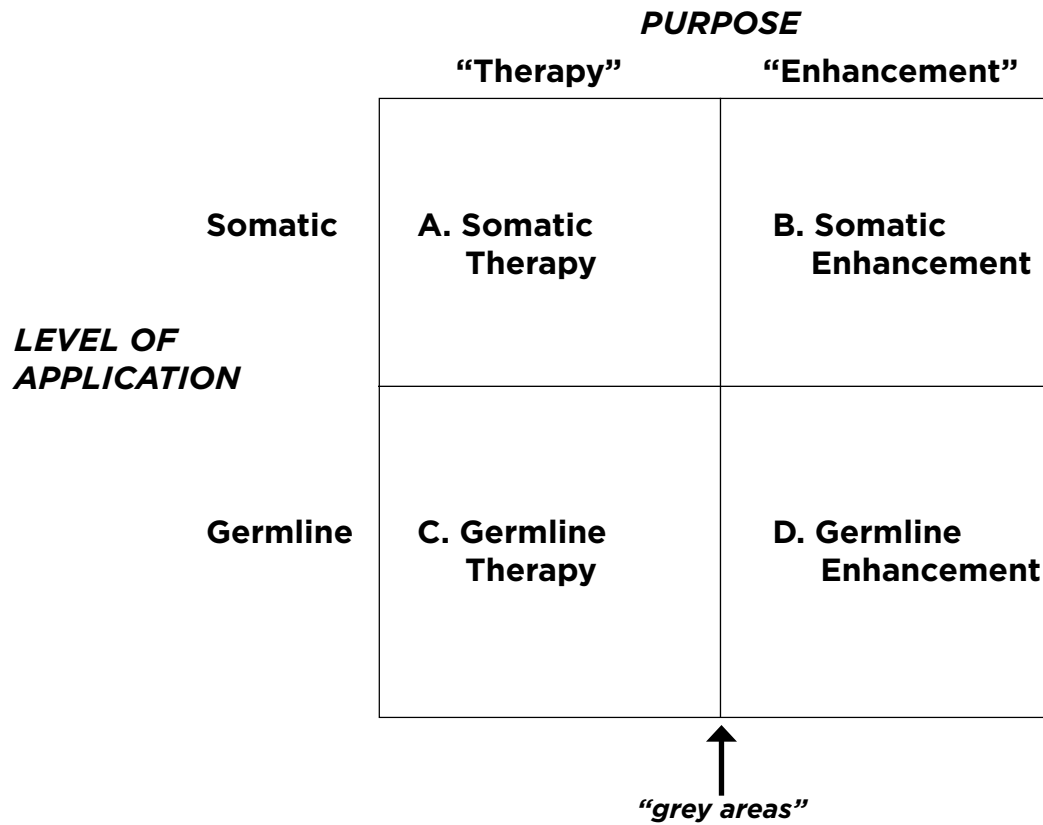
PURPOSE

| | “Therapy” | “Enhancement” |
|---|---|---|
| Somatic | A. Somatic Therapy | B. Somatic Enhancement |
| Germline | C. Germline Therapy | D. Germline Enhancement |

LEVEL OF APPLICATION

“grey areas”